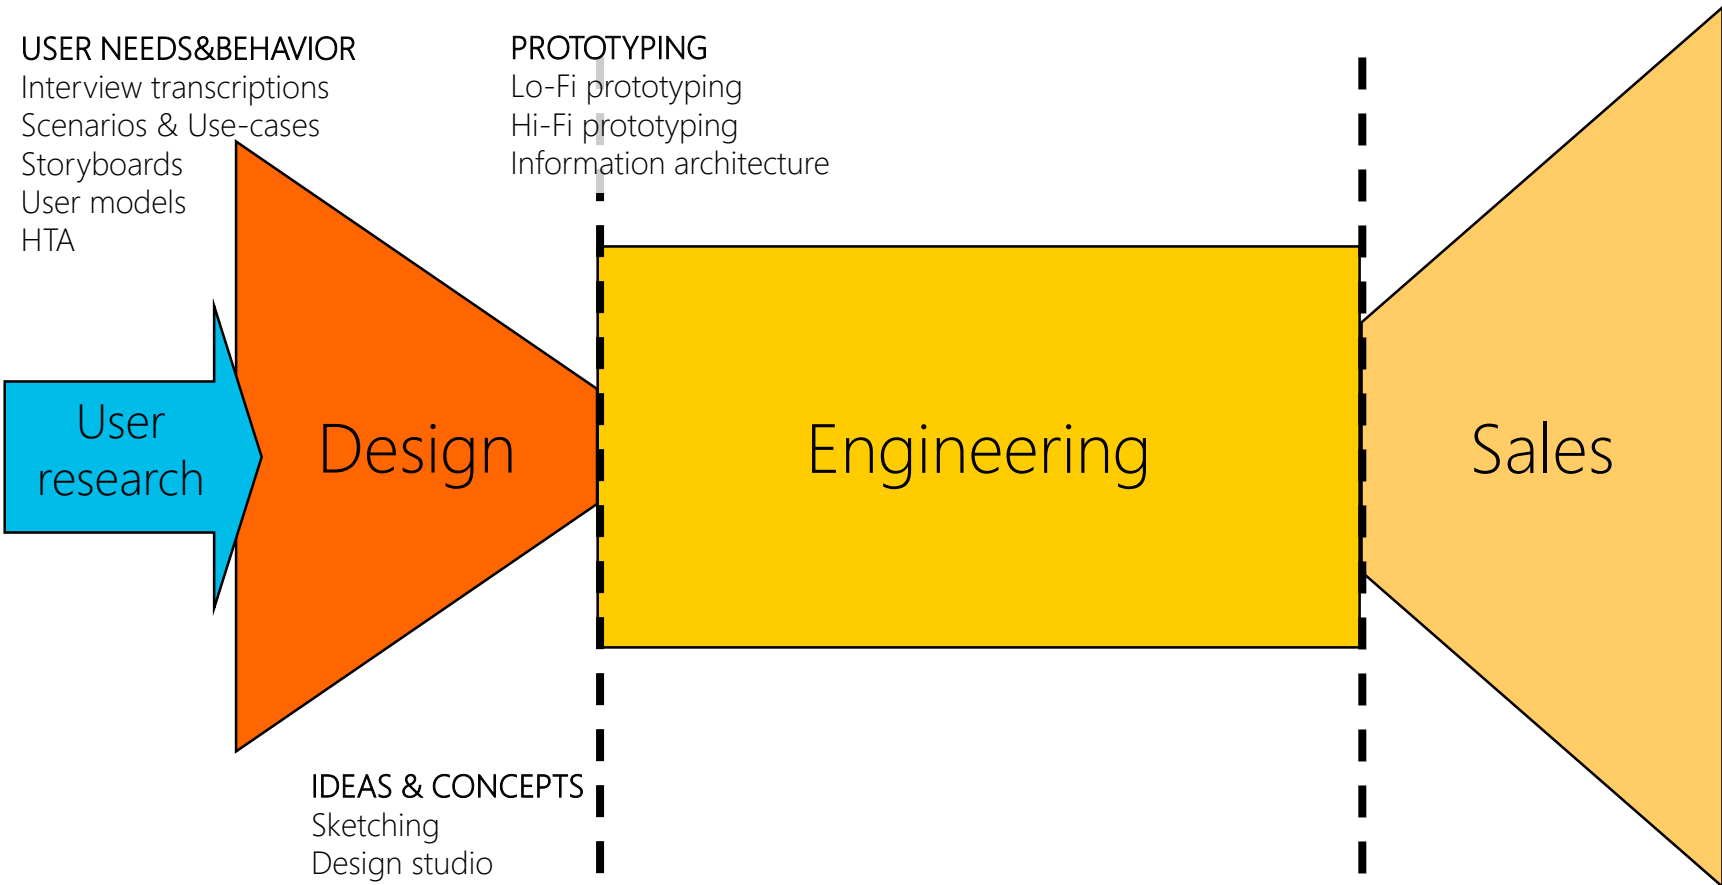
USER NEEDS&BEHAVIOR
Interview transcriptions
Scenarios & Use-cases
Storyboards
User models
HTA

PROTOTYPING
Lo-Fi prototyping
Hi-Fi prototyping
Information architecture

User research

Design

Engineering

Sales

IDEAS & CONCEPTS
Sketching
Design studio